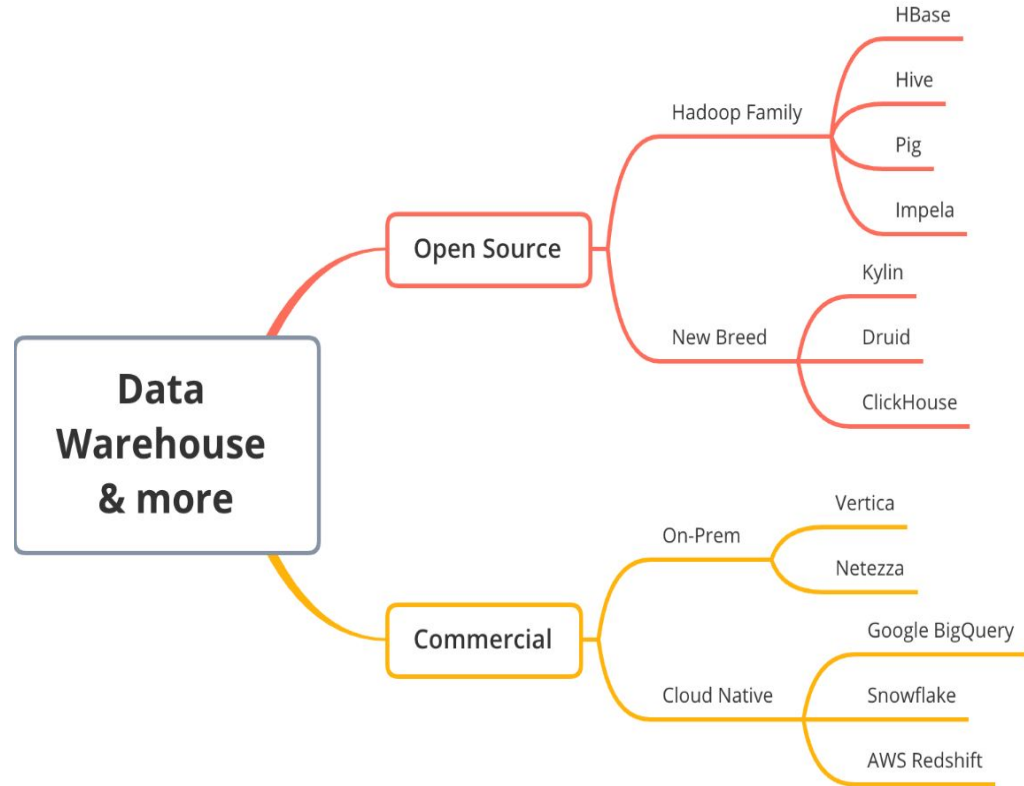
Data Warehouse & more

Open Source

Hadoop Family

HBase

Hive

Pig

Impela

New Breed

Kylin

Druid

ClickHouse

Commercial

On-Prem

Vertica

Netezza

Cloud Native

Google BigQuery

Snowflake

AWS Redshift